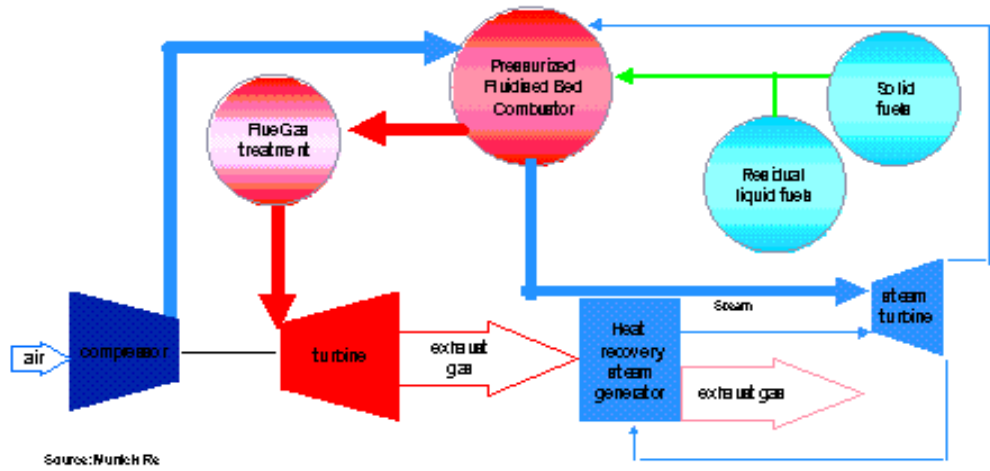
Pressurized Fluidised Bed Combustor

Solid fuels

Residual liquid fuels

FlueGas treatment

air

compressor

turbine

exhaust gas

Steam

Heat recovery steam generator

steam turbine

exhaust gas

Source: Munich Re